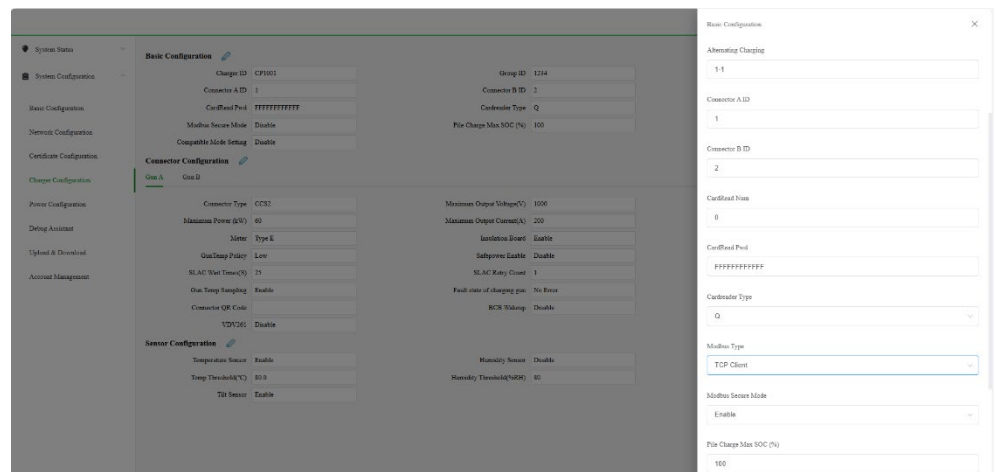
System Status
System Configuration
Basic Configuration
Network Configuration
Certificate Configuration
Charger Configuration
Power Configuration
Debug Assistant
Upload & Download
Account Management

Basic Configuration
Charger ID CP1001
Group ID 1234
Connector A ID 1
Connector B ID 2
CardRead Pwd FFFFFFFFFFFF
Cardreader Type Q
Modbus Secure Mode Disable
Pile Charge Max SOC (%) 100
Compatible Mode Setting Disable

Connector Configuration
Gun A Gun B
Connector Type CCS2
Maximum Output Voltage(V) 1000
Maximum Power (kW) 60
Maximum Output Current(A) 200
Meter Type E
Insulation Board Enable
GunTemp Policy Low
Safepower Enable Disable
SLAC Wait Timer(S) 25
SLAC Retry Count 1
Gun Temp Sampling Enable
Fault state of charging gun No Error
Connector QR Code
RCB Wakeup Disable
VDV261 Disable

Sensor Configuration
Temperature Sensor Enable
Humidity Sensor Disable
Temp Threshold(℃) 80.0
Humidity Threshold(%RH) 80
Tilt Sensor Enable

Basic Configuration ×
Alternating Charging
1-1
Connector A ID
1
Connector B ID
2
CardRead Num
0
CardRead Pwd
FFFFFFFFFFFF
Cardreader Type
Q
Modbus Type
TCP Client
Modbus Secure Mode
Enable
Pile Charge Max SOC (%)
100